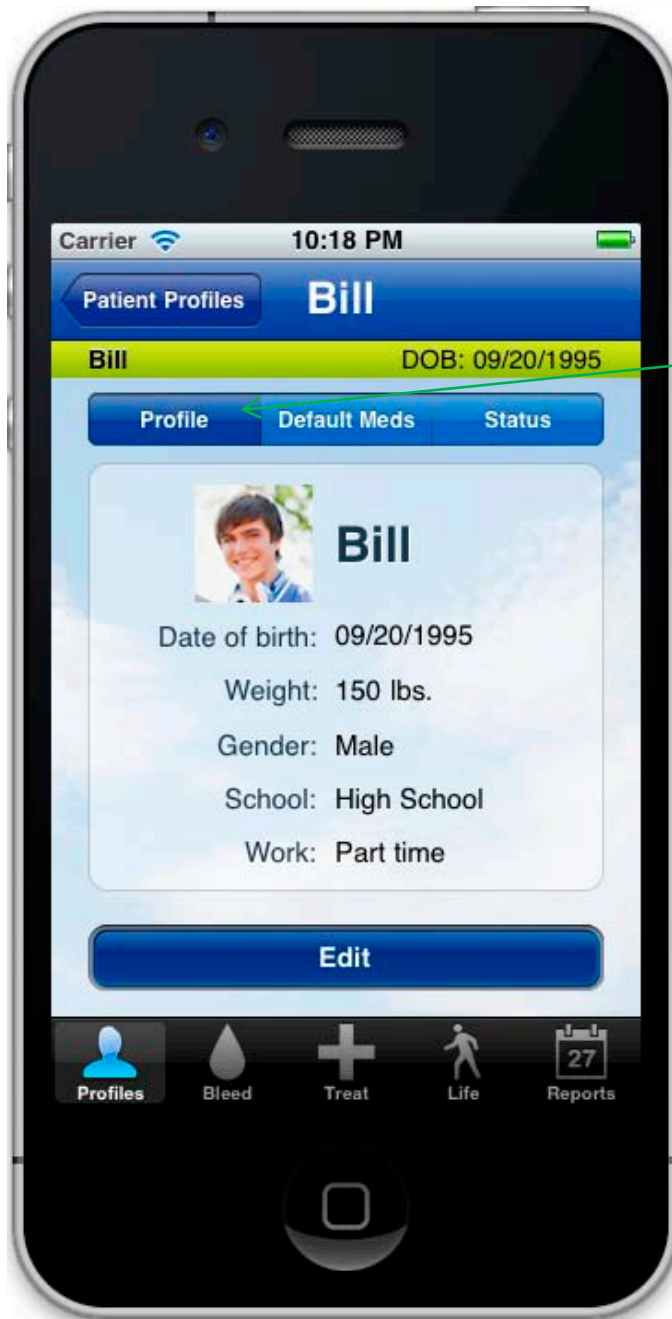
Carrier 10:18 PM

Patient Profiles Bill

Bill DOB: 09/20/1995

Profile Default Meds Status

Bill

Date of birth: 09/20/1995

Weight: 150 lbs.

Gender: Male

School: High School

Work: Part time

Edit

27

Profiles Bleed Treat Life Reports